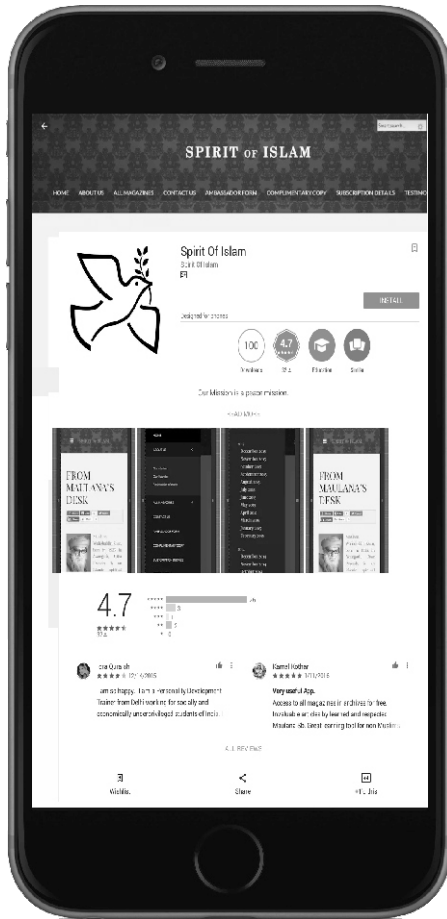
SPIRIT OF ISLAM

HOME ABOUT US ALL MAGAZINES CONTACT US AMBASSADOR FORM COMPLIMENTARY COPY SUBSCRIPTION DETAILS TESTIMO

Spirit Of Islam
Spirit Of Islam

INSTALL

Designed for phones

100
Downloads

4.7

Our Mission is a peace mission.

READ MORE

FROM MAULANA'S DESK

FROM MAULANA'S DESK

4.7

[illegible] Qurashi
★★★★★ 12/16/2015

I am so happy. I am a Personality Development Trainer from Delhi working for socially and economically underprivileged students of India.

Kamel Kother
★★★★★ 7/10/2016

Very useful App.
Access to all magazines in archives for free. Invaluable articles by learned and respected Maulana Sb. Great learning tool for non Muslims.

ALL REVIEWS

Wishlist

Share

+1 This